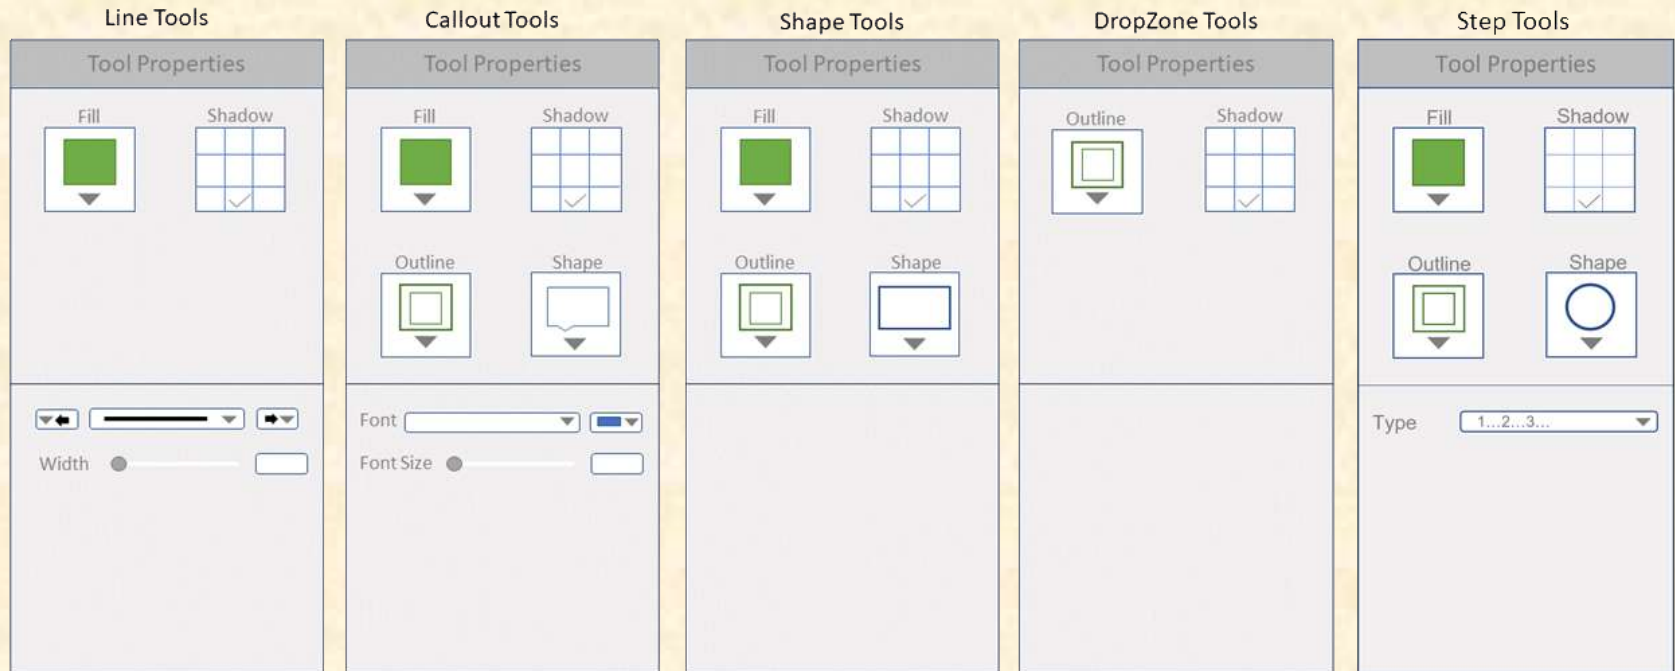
Line Tools

Tool Properties

Fill

Shadow

Width

Callout Tools

Tool Properties

Fill

Shadow

Outline

Shape

Font

Font Size

Shape Tools

Tool Properties

Fill

Shadow

Outline

Shape

DropZone Tools

Tool Properties

Outline

Shadow

Step Tools

Tool Properties

Fill

Shadow

Outline

Shape

Type

1...2...3...